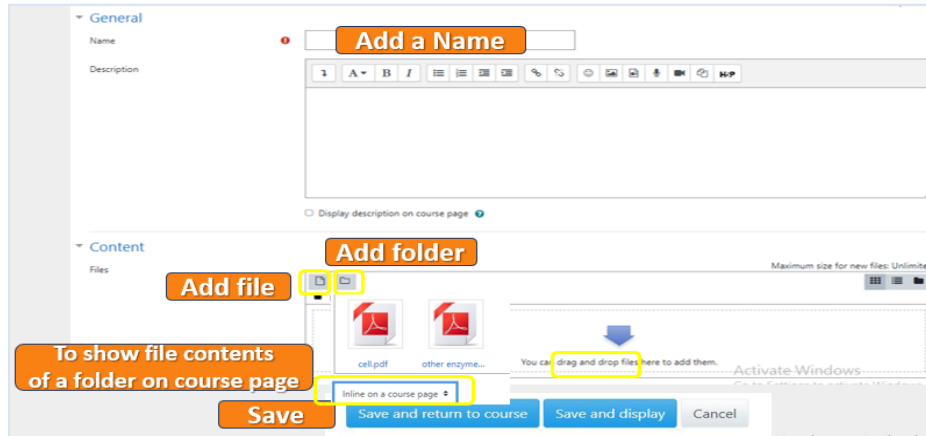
General

Name

Add a Name

Description

A B I H-P

Display description on course page

Content

Add folder

Files

Maximum size for new files: Unlimite

Add file

cell.pdf

other enzyme...

To show file contents of a folder on course page

You can drag and drop files here to add them.

Activate Windows

Go to Settings to activate Windows.

Inline on a course page

Save

Save and return to course

Save and display

Cancel